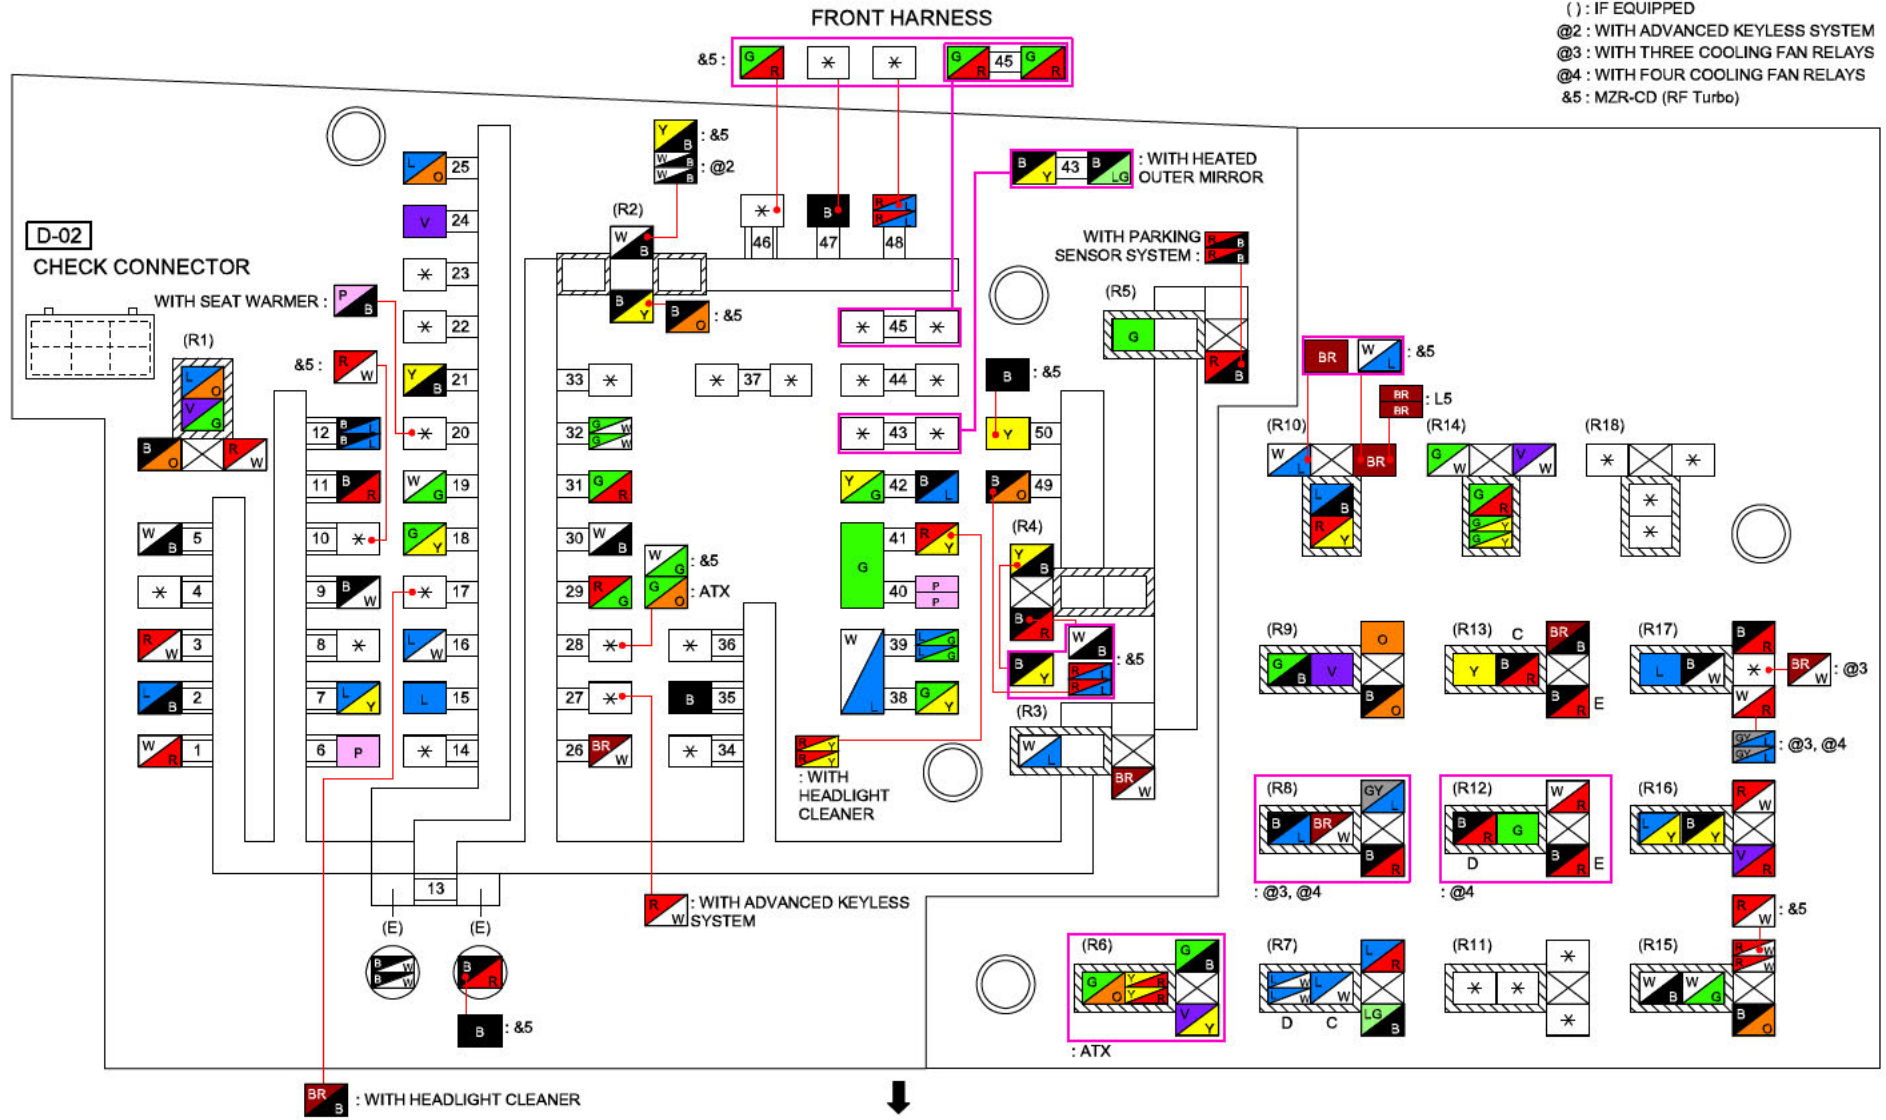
FRONT HARNESS

( ) : IF EQUIPPED
@2 : WITH ADVANCED KEYLESS SYSTEM
@3 : WITH THREE COOLING FAN RELAYS
@4 : WITH FOUR COOLING FAN RELAYS
&5 : MZR-CD (RF Turbo)

&5 : G R | * | * | G R 45 G R

Y B : &5
W B W B : @2

D-02
CHECK CONNECTOR

(R2) W B
* 46 | B 47 | R L R L 48

B Y 43 B LG : WITH HEATED OUTER MIRROR

WITH PARKING SENSOR SYSTEM : R B R B

WITH SEAT WARMER : P B

B Y | B O : &5

(R5) G | R B

(R1) L O V G | B O | R W

&5 : R W

L O 25
V 24
* 23
* 22
Y B 21
* 20
W G 19
G Y 18
* 17
L W 16
L 15
* 14

12 B L B L
11 B R
10 *
9 B W
8 *
7 L Y
6 P

W B 5
* 4
R W 3
L B 2
W R 1

33 * | * 37 * | * 45 * | * 44 * | * 43 *
32 G W G W
31 G R
30 W B
29 R G
28 *
27 *
26 BR W

W G : &5
G O : ATX

* 36
B 35
* 34

B : &5
Y 50
Y G 42 B L
B O 49
G 41 R Y
40 P P
W L 39 L G L G
38 G Y

(R4) Y B | B R | B Y | W B | R L R L : &5

(R3) W L | BR W

R Y R Y : WITH HEADLIGHT CLEANER

BR | W L : &5
BR BR : L5

(R10) W L | BR | L B | R Y
(R14) G W | V W | G R | G Y | G Y
(R18) * | * | * | *

(R9) G B | V | O | B O
(R13) C Y | B R | BR B | B R E
(R17) L | B W | B R | * | W R | BR W : @3
GY GY L : @3, @4

(R8) B L | BR W | GY L | B R
: @3, @4
(R12) B R | G | W R | B R | D E
: @4
(R16) L Y | B Y | R W | V R

13
(E) B W B W
(E) B R
B : &5

R W : WITH ADVANCED KEYLESS SYSTEM

(R6) G O | Y R Y R | G B | V Y
: ATX
(R7) L W L W | L W | L R | LG B | D C
(R11) * | * | * | *
(R15) W B | W G | R W R W | B O
R W : &5

BR B : WITH HEADLIGHT CLEANER